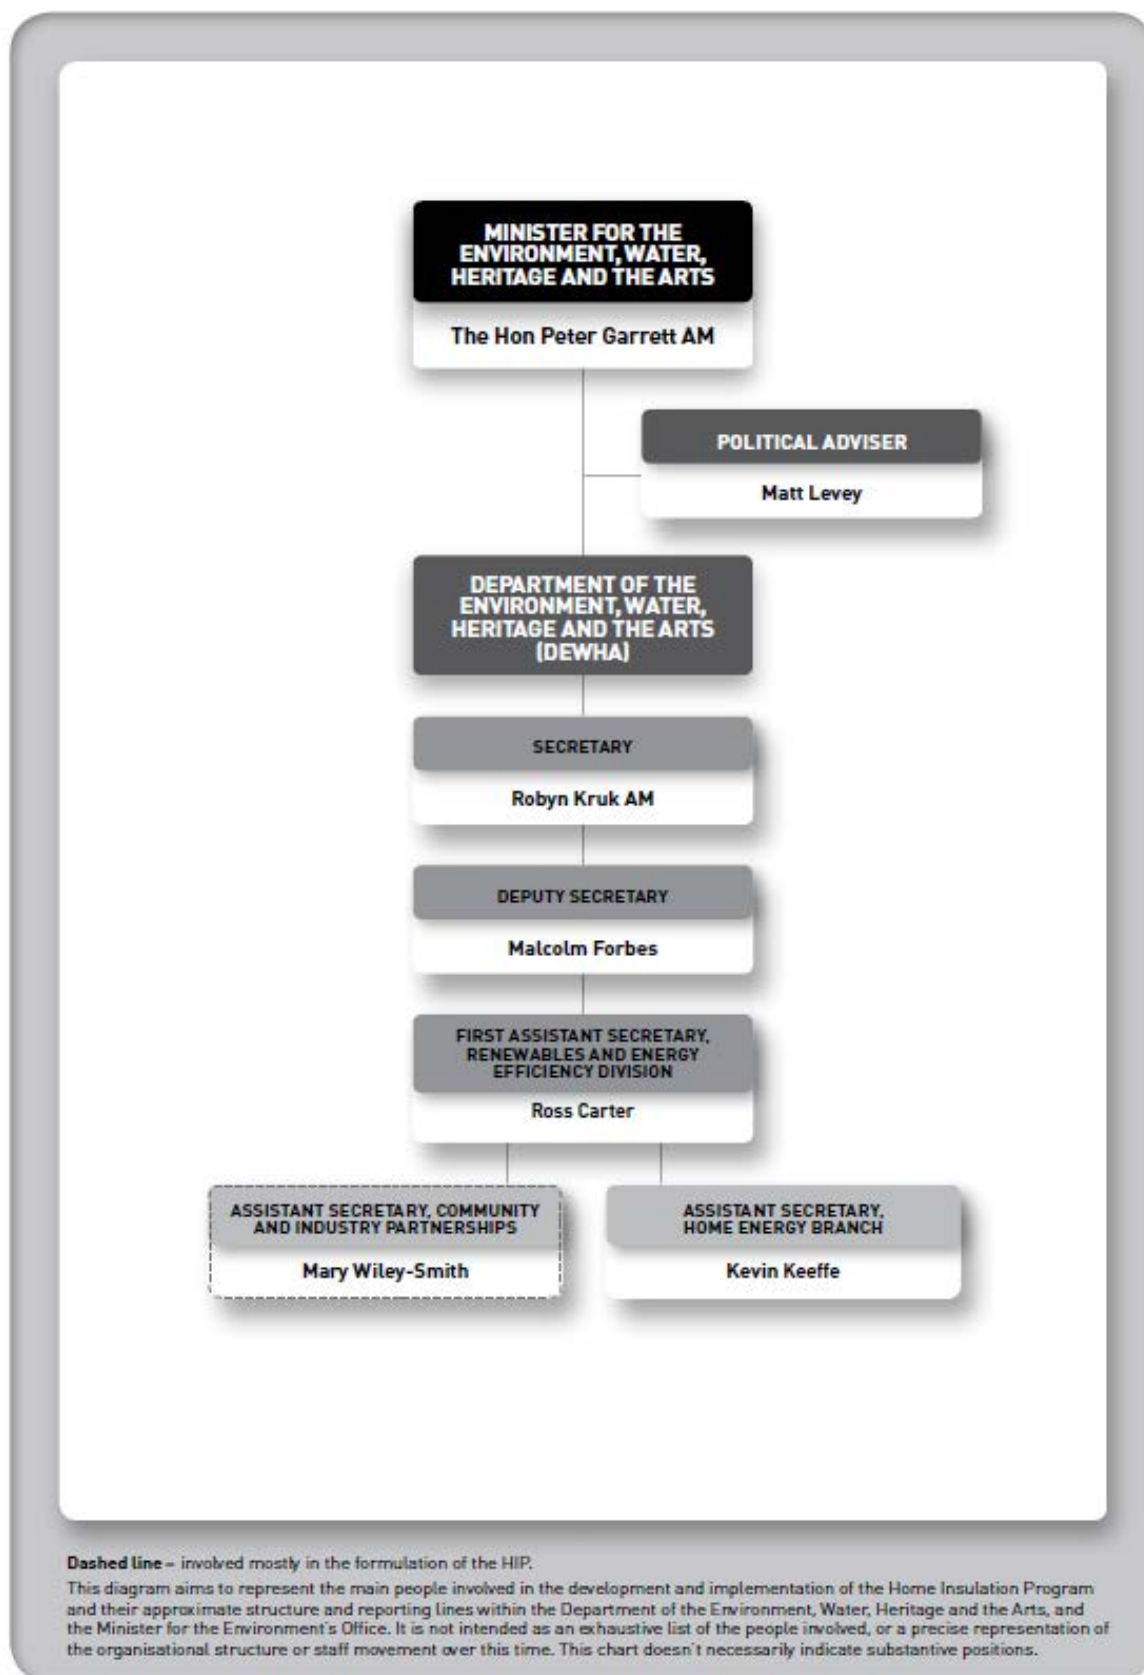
MINISTER FOR THE ENVIRONMENT, WATER, HERITAGE AND THE ARTS

The Hon Peter Garrett AM

POLITICAL ADVISER

Matt Levey

DEPARTMENT OF THE ENVIRONMENT, WATER, HERITAGE AND THE ARTS (DEWHA)

SECRETARY

Robyn Kruk AM

DEPUTY SECRETARY

Malcolm Forbes

FIRST ASSISTANT SECRETARY, RENEWABLES AND ENERGY EFFICIENCY DIVISION

Ross Carter

ASSISTANT SECRETARY, COMMUNITY AND INDUSTRY PARTNERSHIPS

Mary Wiley-Smith

ASSISTANT SECRETARY, HOME ENERGY BRANCH

Kevin Keeffe

Dashed line – involved mostly in the formulation of the HIP.

This diagram aims to represent the main people involved in the development and implementation of the Home Insulation Program and their approximate structure and reporting lines within the Department of the Environment, Water, Heritage and the Arts, and the Minister for the Environment's Office. It is not intended as an exhaustive list of the people involved, or a precise representation of the organisational structure or staff movement over this time. This chart doesn't necessarily indicate substantive positions.